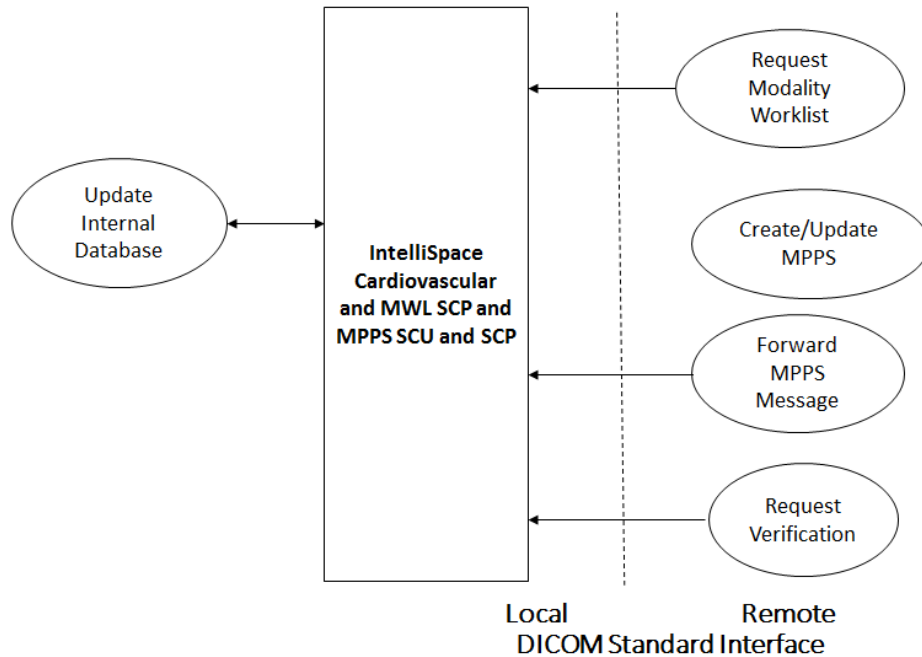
Request Modality Worklist

Update Internal Database

IntelliSpace Cardiovascular and MWL SCP and MPPS SCU and SCP

Create/Update MPPS

Forward MPPS Message

Request Verification

Local

Remote

DICOM Standard Interface